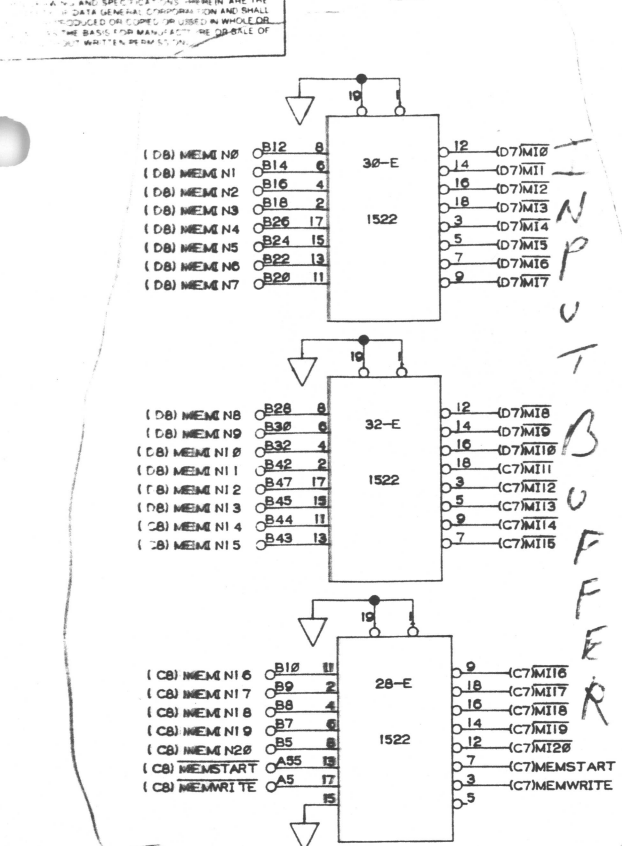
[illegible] AND SPECIFICATIONS HEREIN ARE THE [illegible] DATA GENERAL CORPORATION AND SHALL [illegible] REPRODUCED OR COPIED OR USED IN WHOLE OR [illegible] THE BASIS FOR MANUFACTURE OR SALE OF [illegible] WRITTEN PERMISSION

19 1

(D8) MEMI N0 B12 8
(D8) MEMI N1 B14 6
(D8) MEMI N2 B16 4
(D8) MEMI N3 B18 2
(D8) MEMI N4 B26 17
(D8) MEMI N5 B24 15
(D8) MEMI N6 B22 13
(D8) MEMI N7 B20 11

30-E
1522

12 (D7)$\overline{MI0}$
14 (D7)$\overline{MI1}$
16 (D7)$\overline{MI2}$
18 (D7)$\overline{MI3}$
3 (D7)$\overline{MI4}$
5 (D7)$\overline{MI5}$
7 (D7)$\overline{MI6}$
9 (D7)$\overline{MI7}$

19 1

(D8) MEMI N8 B28 8
(D8) MEMI N9 B30 6
(D8) MEMI N10 B32 4
(D8) MEMI N11 B42 2
(D8) MEMI N12 B47 17
(D8) MEMI N13 B45 15
(C8) MEMI N14 B44 11
(C8) MEMI N15 B43 13

32-E
1522

12 (D7)$\overline{MI8}$
14 (D7)$\overline{MI9}$
16 (D7)$\overline{MI10}$
18 (C7)$\overline{MI11}$
3 (C7)$\overline{MI12}$
5 (C7)$\overline{MI13}$
9 (C7)$\overline{MI14}$
7 (C7)$\overline{MI15}$

19 1

(C8) MEMI N16 B10 11
(C8) MEMI N17 B9 2
(C8) MEMI N18 B8 4
(C8) MEMI N19 B7 6
(C8) MEMI N20 B5 8
(C8) $\overline{MEMSTART}$ A55 13
(C8) $\overline{MEMWRITE}$ A5 17
15

28-E
1522

9 (C7)$\overline{MI16}$
18 (C7)$\overline{MI17}$
16 (C7)$\overline{MI18}$
14 (C7)$\overline{MI19}$
12 (C7)$\overline{MI20}$
7 (C7)MEMSTART
3 (C7)MEMWRITE
5

INPUT BUFFER